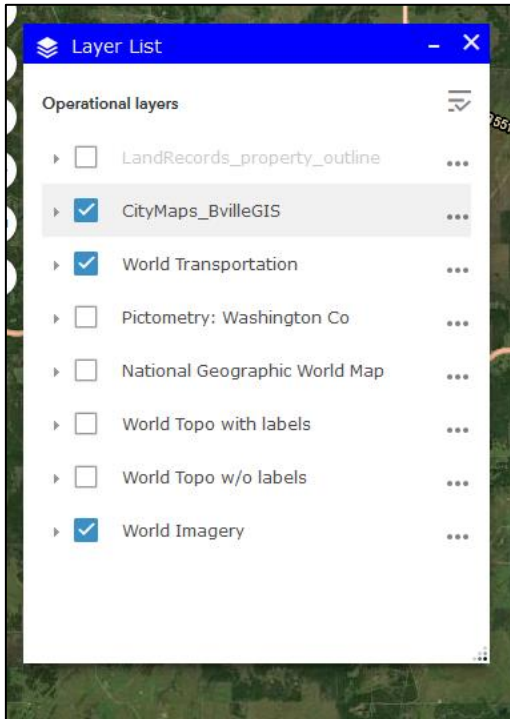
Layer List

Operational layers

LandRecords_property_outline

CityMaps_BvilleGIS

World Transportation

Pictometry: Washington Co

National Geographic World Map

World Topo with labels

World Topo w/o labels

World Imagery